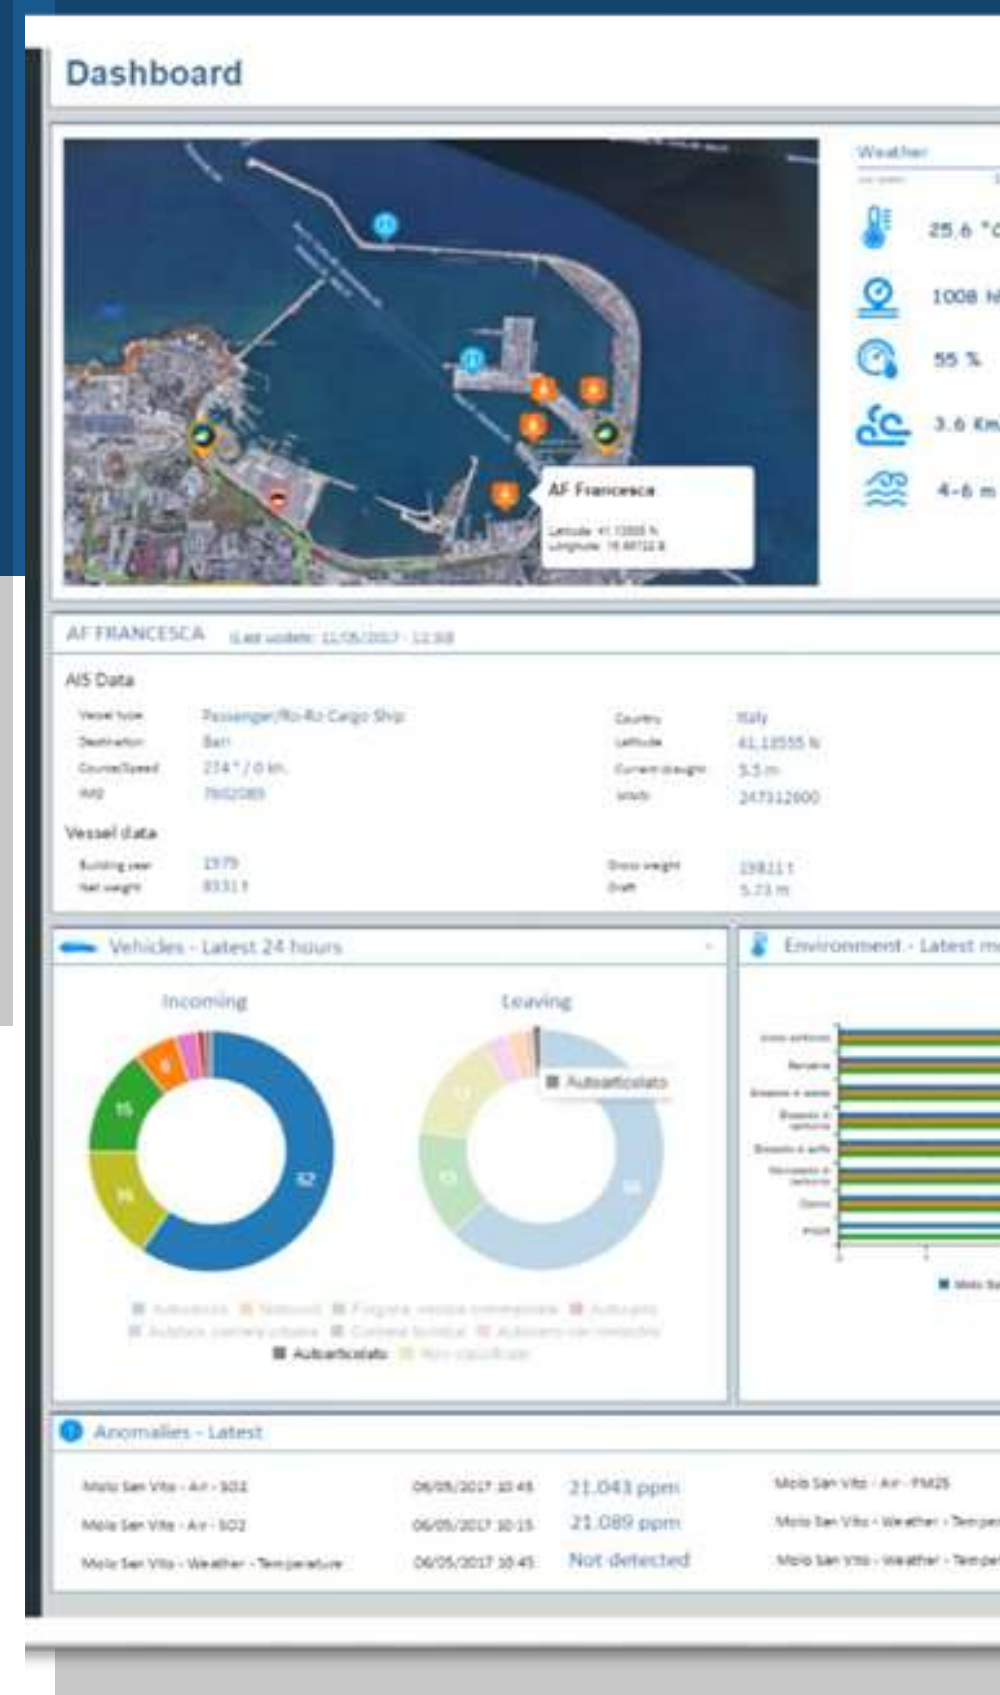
Dashboard

AF Francesca
Latitude: 41.13555 N
Longitude: 16.86722 E

Weather

25.6 °C
1008 h
55 %
3.6 Km
4-6 m

AF FRANCESCA (Last update: 11/05/2017 - 12:58)

AIS Data

| Vessel type | Passenger/Ro-Ro Cargo Ship | Country | Italy |
|---|---|---|---|
| Destination | Bari | Latitude | 41.13555 N |
| Course/Speed | 274 ° / 0 kn | Current draught | 5.5 m |
| IMO | 7602089 | MMSI | 247312600 |

Vessel data

| Building year | 1979 | Gross weight | 19811 t |
|---|---|---|---|
| Net weight | 8331 t | Draft | 5.73 m |

Vehicles - Latest 24 hours

Incoming
Leaving

6
15
16
62

Autoarticolato

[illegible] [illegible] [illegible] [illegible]
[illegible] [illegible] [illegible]
Autoarticolato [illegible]

Environment - Latest m

Anomalies - Latest

| Molo San Vito - Air - SO2 | 06/05/2017 10:45 | 21.043 ppm | Molo San Vito - Air - PM25 |
|---|---|---|---|
| Molo San Vito - Air - SO2 | 06/05/2017 10:15 | 21.089 ppm | Molo San Vito - Weather - Temper |
| Molo San Vito - Weather - Temperature | 06/05/2017 10:45 | Not detected | Molo San Vito - Weather - Temper |